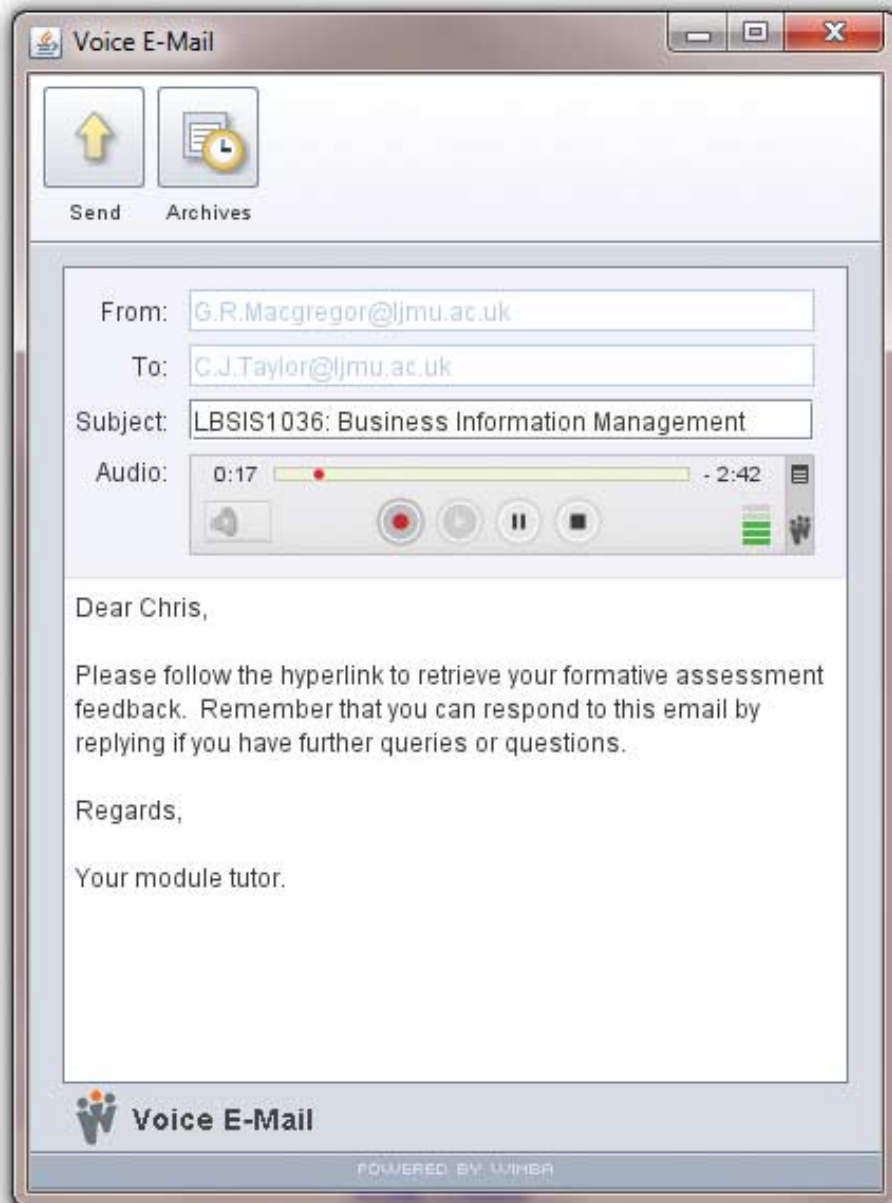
Voice E-Mail

Send Archives

From: G.R.Macgregor@ljmu.ac.uk

To: C.J.Taylor@ljmu.ac.uk

Subject: LBSIS1036: Business Information Management

Audio: 0:17 - 2:42

Dear Chris,

Please follow the hyperlink to retrieve your formative assessment feedback. Remember that you can respond to this email by replying if you have further queries or questions.

Regards,

Your module tutor.

Voice E-Mail

POWERED BY WIMBA